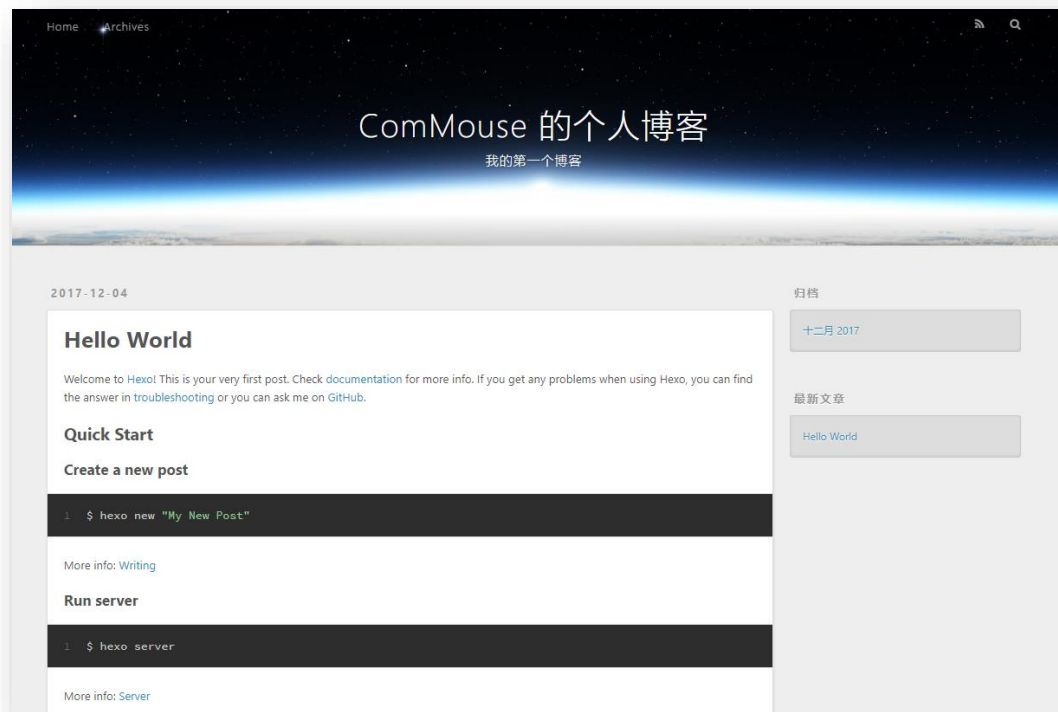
Home Archives

ComMouse 的个人博客

我的第一个博客

2017-12-04

Hello World

Welcome to Hexo! This is your very first post. Check documentation for more info. If you get any problems when using Hexo, you can find the answer in troubleshooting or you can ask me on GitHub.

Quick Start

Create a new post

1 $ hexo new "My New Post"

More info: Writing

Run server

1 $ hexo server

More info: Server

归档

十二月 2017

最新文章

Hello World